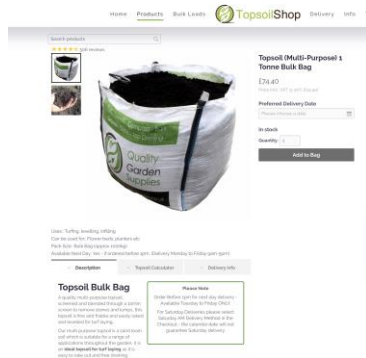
Home Products Bulk Loads TopsoilShop Delivery Info

Search products

★★★★★ 198 reviews

Quality Garden Supplies

Topsoil (Multi-Purpose) 1 Tonne Bulk Bag

£74.40

Preferred Delivery Date

Please choose a date

In stock

Quantity 1

Add to Bag

Uses: Turfing, levelling, infilling
Can be used for: Flower beds, planters etc
Pack Size: Bulk Bag (approx 1000kg)
Available Next Day: Yes – if ordered before 1pm. Delivery Monday to Friday (9am-5pm)

Description Topsoil Calculator Delivery Info

Topsoil Bulk Bag

A quality multi-purpose topsoil, screened and blended through a 10mm screen to remove stones and lumps; this topsoil is fine and friable and easily raked and levelled for turf laying.

Our multi-purpose topsoil is a landscape soil which is suitable for a range of applications throughout the garden. It is an ideal topsoil for turf laying as it is easy to rake out and free draining.

Please Note

Order before 1pm for next day delivery – Available Tuesday to Friday ONLY.

For Saturday Deliveries please select Saturday AM Delivery Method in the Checkout – the calendar date will not guarantee Saturday delivery.